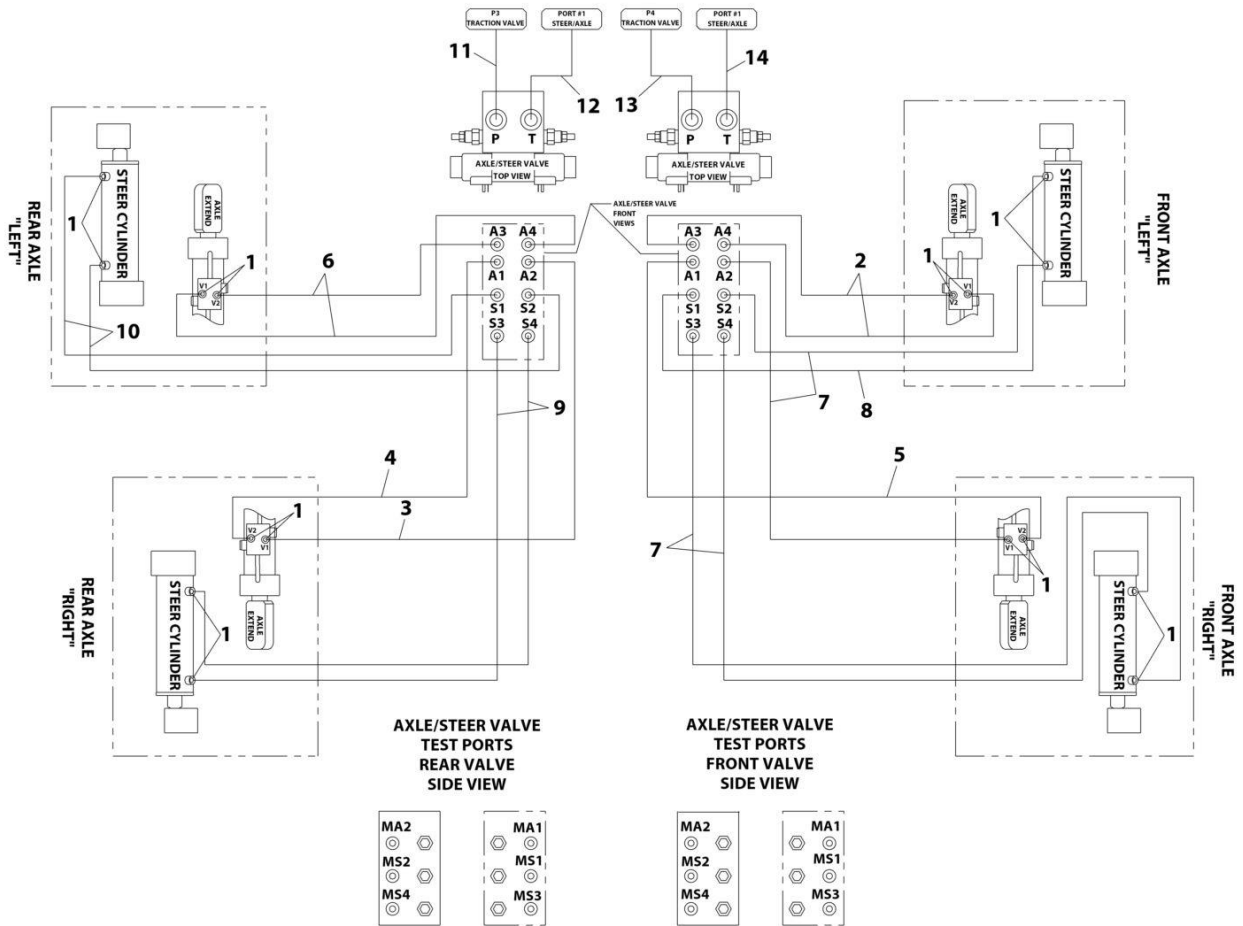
P3
TRACTION VALVE

PORT #1
STEER/AXLE

P4
TRACTION VALVE

PORT #1
STEER/AXLE

11
12
13
14

P
T
P
T

AXLE/STEER VALVE
TOP VIEW

AXLE/STEER VALVE
TOP VIEW

REAR AXLE
"LEFT"

STEER CYLINDER

AXLE EXTEND

1
1
V1
V2
6
10

AXLE/STEER VALVE
FRONT
VIEWS

A3 A4
A1 A2
S1 S2
S3 S4

A3 A4
A1 A2
S1 S2
S3 S4

9

FRONT AXLE
"LEFT"

STEER CYLINDER

AXLE EXTEND

1
1
V1
V2
2
7
8

REAR AXLE
"RIGHT"

4
3
V2
V1
1
STEER CYLINDER
AXLE EXTEND
1

5
7
V2
V1
1

FRONT AXLE
"RIGHT"

STEER CYLINDER
AXLE EXTEND
1

AXLE/STEER VALVE
TEST PORTS
REAR VALVE
SIDE VIEW

AXLE/STEER VALVE
TEST PORTS
FRONT VALVE
SIDE VIEW

MA2
MS2
MS4

MA1
MS1
MS3

MA2
MS2
MS4

MA1
MS1
MS3